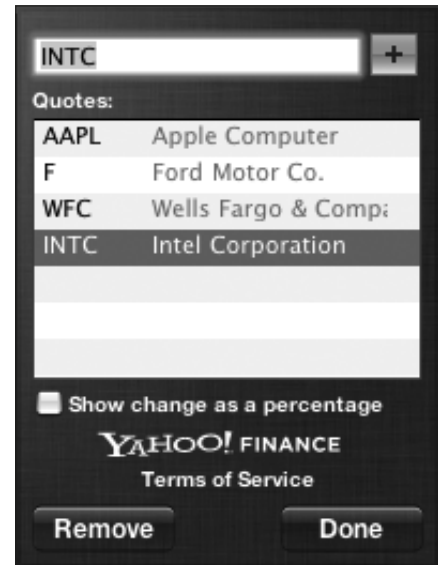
INTC
+
Quotes:

| | |
|---|---|
| AAPL | Apple Computer |
| F | Ford Motor Co. |
| WFC | Wells Fargo & Compa |
| INTC | Intel Corporation |

Show change as a percentage

YAHOO! FINANCE

Terms of Service

Remove
Done